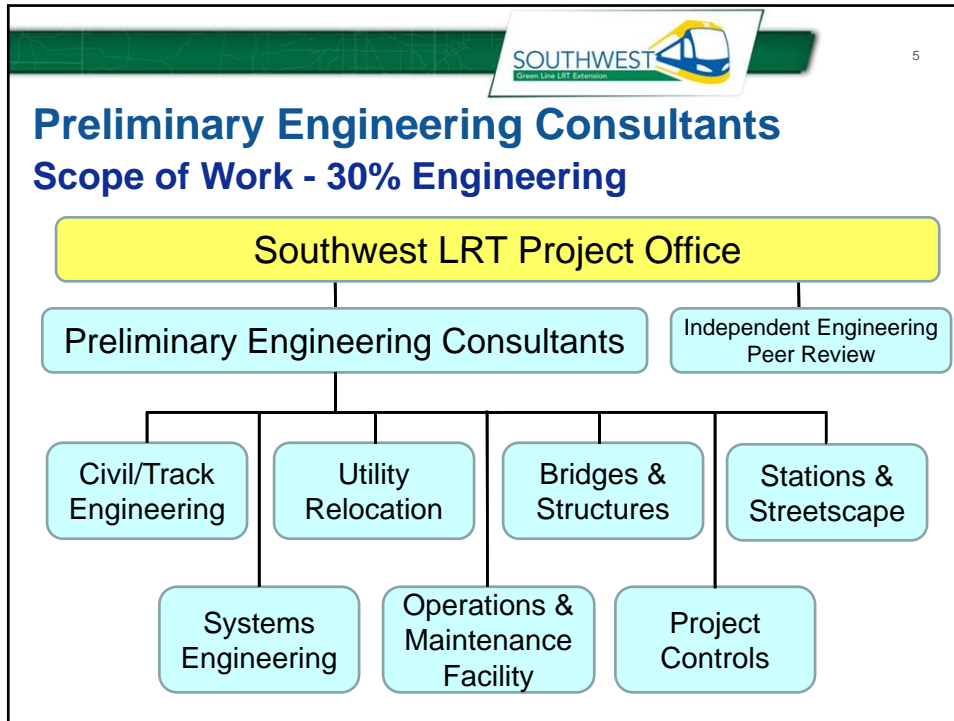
SOUTHWEST
Green Line LRT Extension

5

Preliminary Engineering Consultants
Scope of Work - 30% Engineering

Southwest LRT Project Office

Preliminary Engineering Consultants

Independent Engineering Peer Review

Civil/Track Engineering

Utility Relocation

Bridges & Structures

Stations & Streetscape

Systems Engineering

Operations & Maintenance Facility

Project Controls